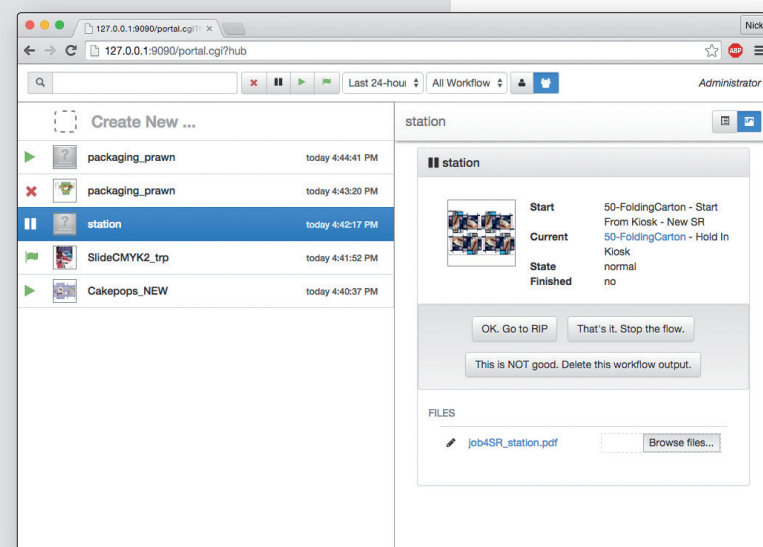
127.0.0.1:9090/portal.cgi?

Nick

127.0.0.1:9090/portal.cgi?hub

ABP

Last 24-hour

All Workflow

Administrator

Create New ...

packaging_prawn today 4:44:41 PM

packaging_prawn today 4:43:20 PM

station today 4:42:17 PM

SlideCMYK2_trp today 4:41:52 PM

Cakepops_NEW today 4:40:37 PM

station

station

| | |
|---|---|
| Start | 50-FoldingCarton - Start From Kiosk - New SR |
| Current | 50-FoldingCarton - Hold In Kiosk |
| State | normal |
| Finished | no |

OK. Go to RIP

That's it. Stop the flow.

This is NOT good. Delete this workflow output.

FILES

job4SR_station.pdf

Browse files...